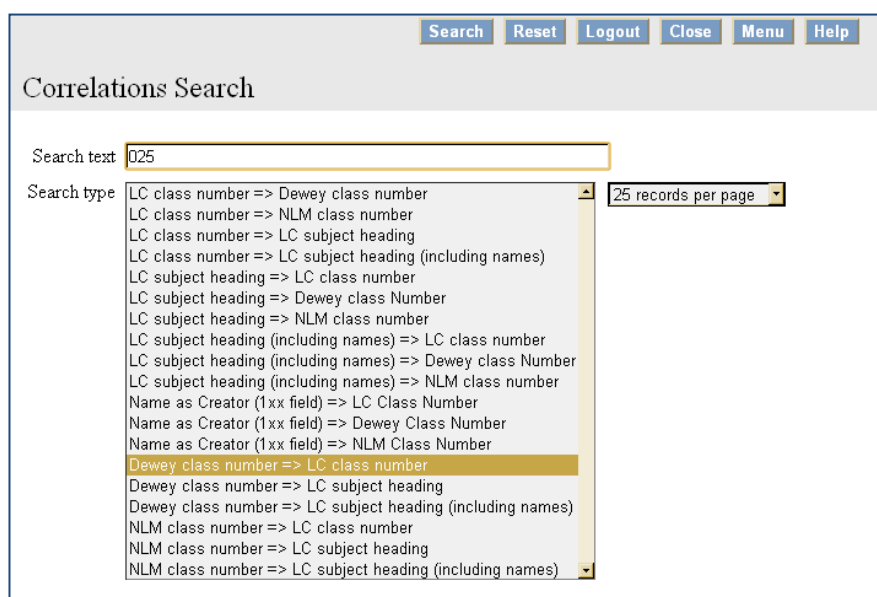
Search Reset Logout Close Menu Help

Correlations Search

Search text 025

Search type
LC class number => Dewey class number
LC class number => NLM class number
LC class number => LC subject heading
LC class number => LC subject heading (including names)
LC subject heading => LC class number
LC subject heading => Dewey class Number
LC subject heading => NLM class number
LC subject heading (including names) => LC class number
LC subject heading (including names) => Dewey class Number
LC subject heading (including names) => NLM class number
Name as Creator (1xx field) => LC Class Number
Name as Creator (1xx field) => Dewey Class Number
Name as Creator (1xx field) => NLM Class Number
Dewey class number => LC class number
Dewey class number => LC subject heading
Dewey class number => LC subject heading (including names)
NLM class number => LC class number
NLM class number => LC subject heading
NLM class number => LC subject heading (including names)

25 records per page